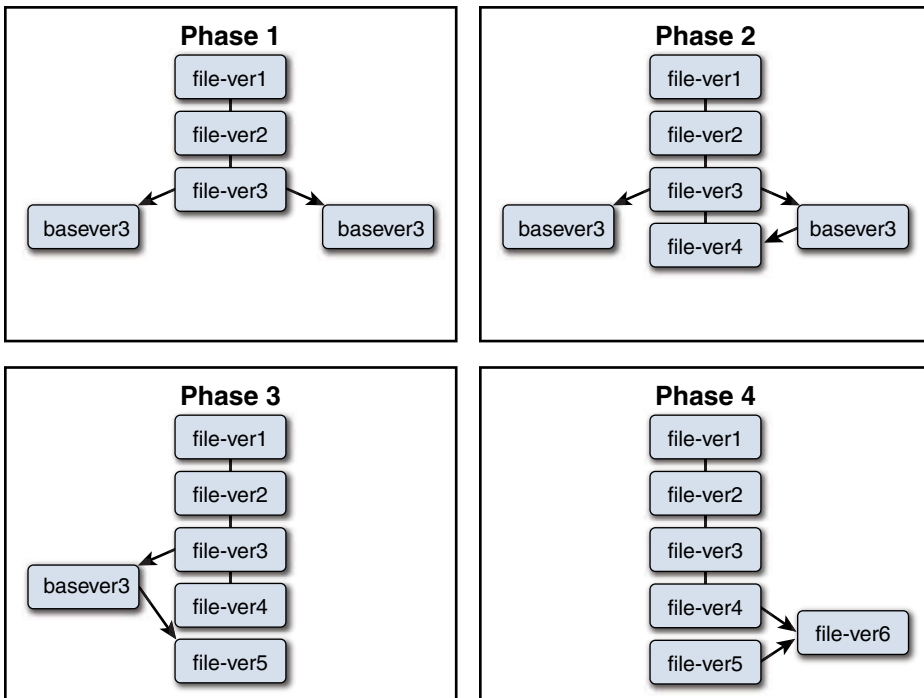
Phase 1

file-ver1

file-ver2

file-ver3

basever3

basever3

Phase 2

file-ver1

file-ver2

file-ver3

basever3

file-ver4

basever3

Phase 3

file-ver1

file-ver2

file-ver3

basever3

file-ver4

file-ver5

Phase 4

file-ver1

file-ver2

file-ver3

file-ver4

file-ver6

file-ver5